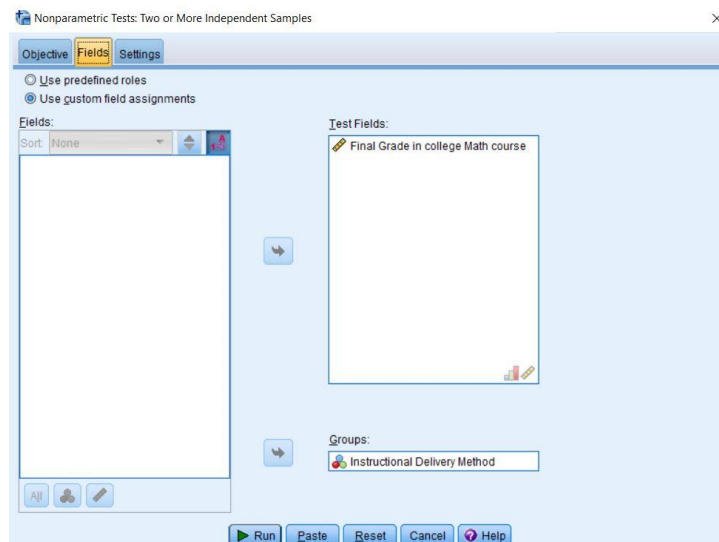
Nonparametric Tests: Two or More Independent Samples

Objective Fields Settings

Use predefined roles
Use custom field assignments

Fields:
Sort: None

Test Fields:
Final Grade in college Math course

Groups:
Instructional Delivery Method

All

Run Paste Reset Cancel Help